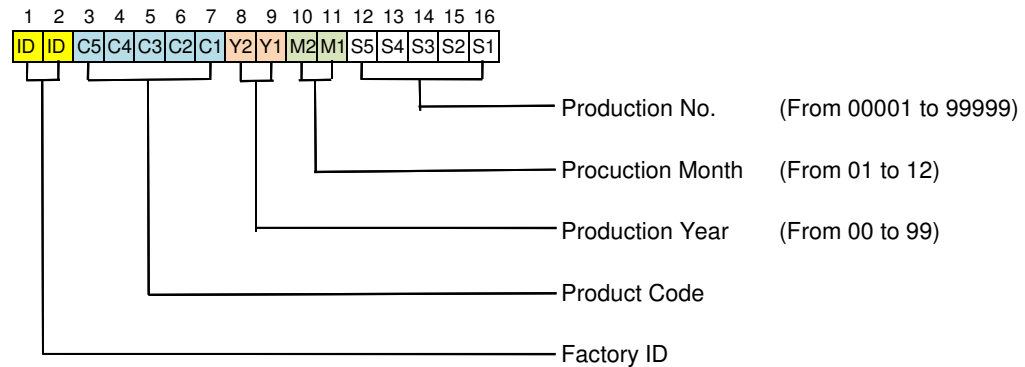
| 1 | 2 | 3 | 4 | 5 | 6 | 7 | 8 | 9 | 10 | 11 | 12 | 13 | 14 | 15 | 16 |
|---|---|---|---|---|---|---|---|---|---|---|---|---|---|---|---|
| ID | ID | C5 | C4 | C3 | C2 | C1 | Y2 | Y1 | M2 | M1 | S5 | S4 | S3 | S2 | S1 |

Production No. (From 00001 to 99999)

Procuction Month (From 01 to 12)

Production Year (From 00 to 99)

Product Code

Factory ID